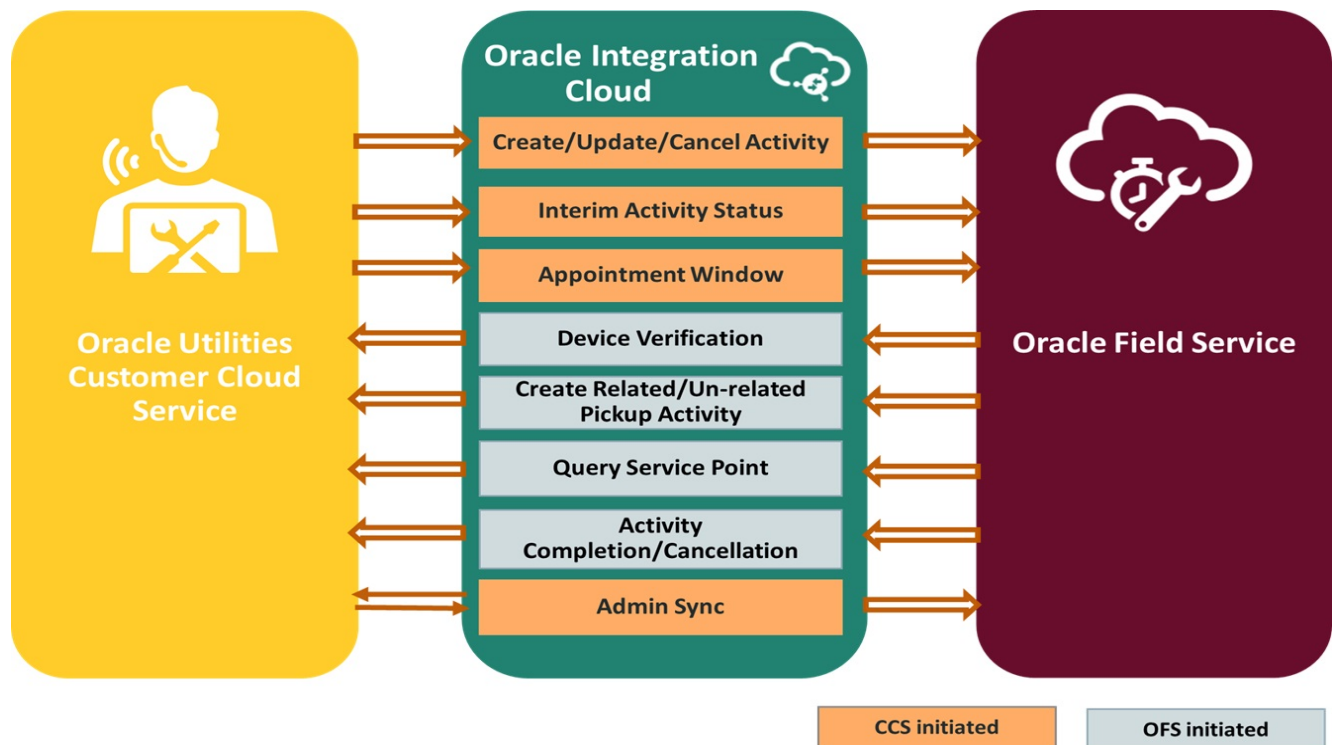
Oracle Utilities Customer Cloud Service

Oracle Integration Cloud

Create/Update/Cancel Activity

Interim Activity Status

Appointment Window

Device Verification

Create Related/Un-related Pickup Activity

Query Service Point

Activity Completion/Cancellation

Admin Sync

Oracle Field Service

CCS initiated

OFS initiated